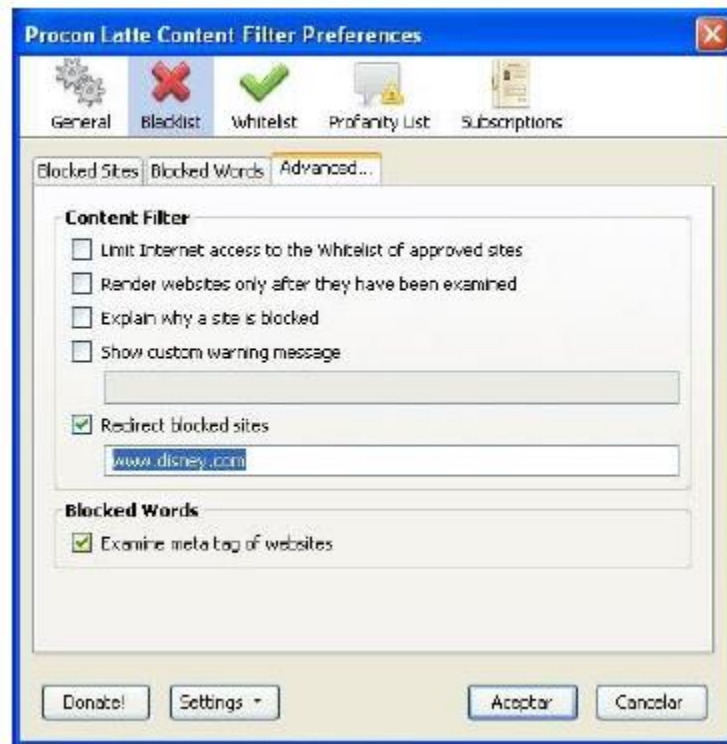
Procon Latte Content Filter Preferences

General
Blacklist
Whitelist
Profanity List
Subscriptions

Blocked Sites
Blocked Words
Advanced...

Content Filter

Limit Internet access to the Whitelist of approved sites

Render websites only after they have been examined

Explain why a site is blocked

Show custom warning message

Redirect blocked sites

www.disney.com

Blocked Words

Examine meta tag of websites

Donate!
Settings
Aceptar
Cancelar